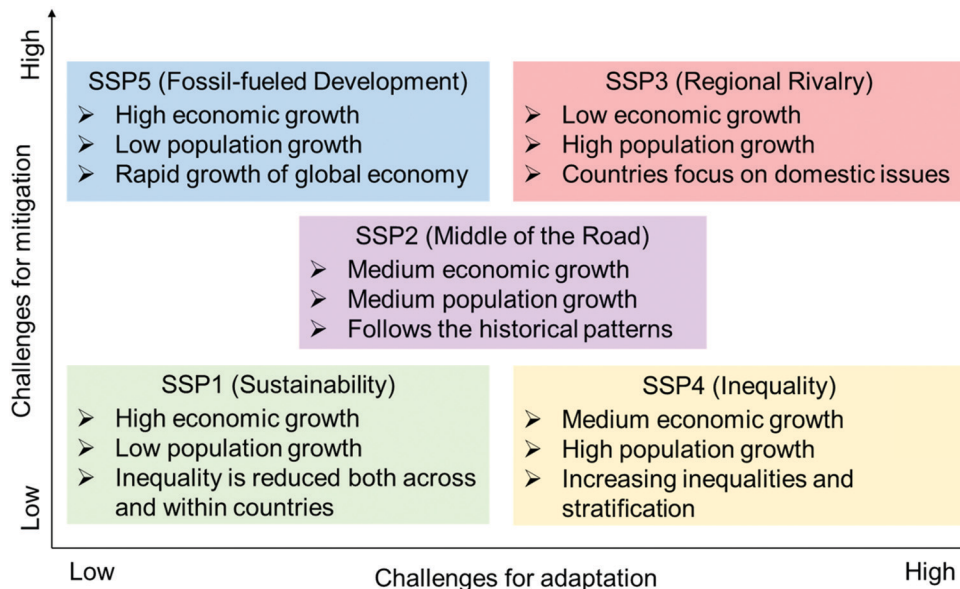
High

Challenges for mitigation

Low

SSP5 (Fossil-fueled Development)
➢ High economic growth
➢ Low population growth
➢ Rapid growth of global economy

SSP3 (Regional Rivalry)
➢ Low economic growth
➢ High population growth
➢ Countries focus on domestic issues

SSP2 (Middle of the Road)
➢ Medium economic growth
➢ Medium population growth
➢ Follows the historical patterns

SSP1 (Sustainability)
➢ High economic growth
➢ Low population growth
➢ Inequality is reduced both across and within countries

SSP4 (Inequality)
➢ Medium economic growth
➢ High population growth
➢ Increasing inequalities and stratification

Low

Challenges for adaptation

High